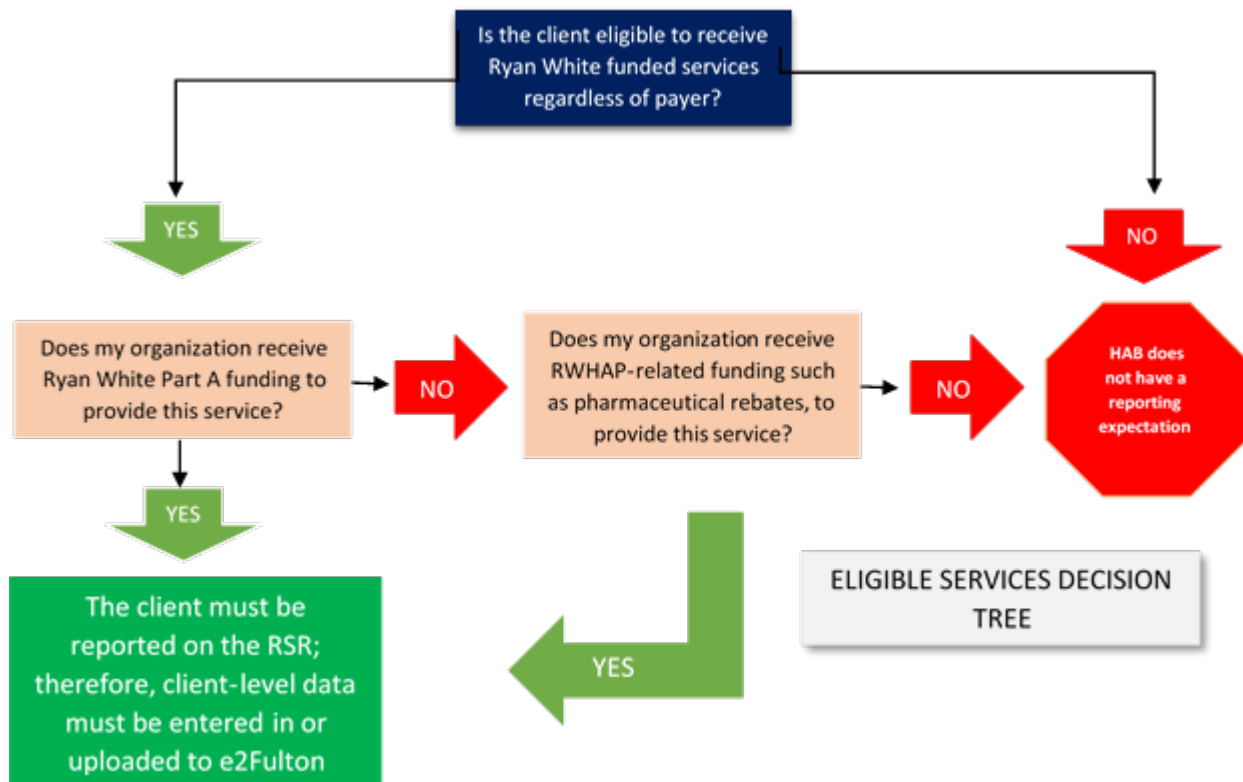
Is the client eligible to receive Ryan White funded services regardless of payer?

YES

NO

Does my organization receive Ryan White Part A funding to provide this service?

NO

Does my organization receive RWHAP-related funding such as pharmaceutical rebates, to provide this service?

NO

HAB does not have a reporting expectation

YES

The client must be reported on the RSR; therefore, client-level data must be entered in or uploaded to e2Fulton

YES

ELIGIBLE SERVICES DECISION TREE